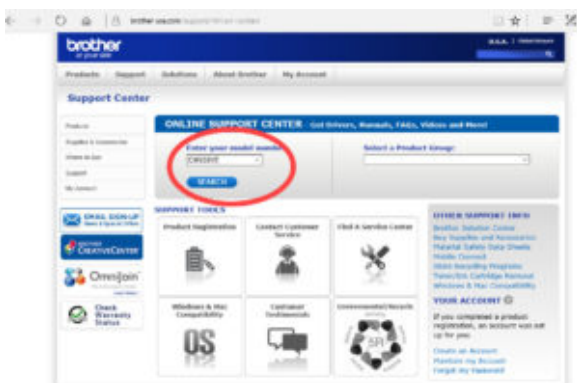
brother-usa.com

brother
at your side

Products Support Solutions About Brother My Account

Support Center

ONLINE SUPPORT CENTER Get Drivers, Manuals, FAQs, Videos and More!

Enter your model number
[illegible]
SEARCH

Select a Product Group:

EMAIL SIGN-UP
CreativeCenter
OmniJoin
Check Warranty Status

SUPPORT TOOLS

Product Registration
Contact Customer Service
Find A Service Center
Windows & Mac Compatibility
Customer Testimonials
Environmental/Recycle

OS

OTHER SUPPORT INFO

YOUR ACCOUNT

If you completed a product registration, an account was set up for you.

Create an Account
Maintain my Account
Forgot my Password